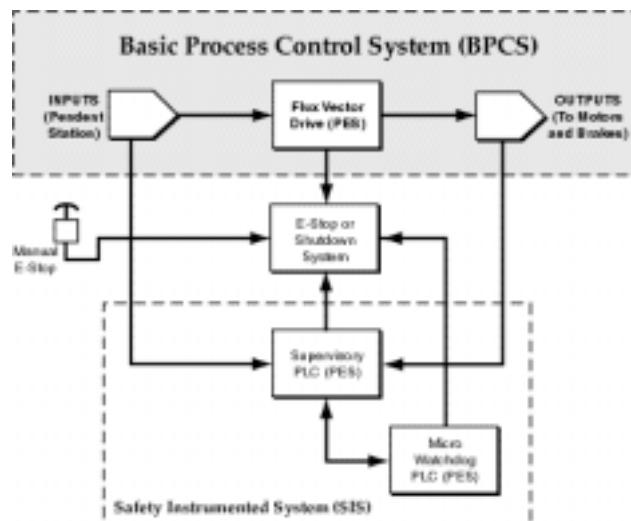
Basic Process Control System (BPCS)

INPUTS (Pendant Station)

Flux Vector Drive (PES)

OUTPUTS (To Motors and Brakes)

Manual E-Stop

E-Stop or Shutdown System

Supervisory PLC (PES)

Micro Watchdog PLC (PES)

Safety Instrumented System (SIS)